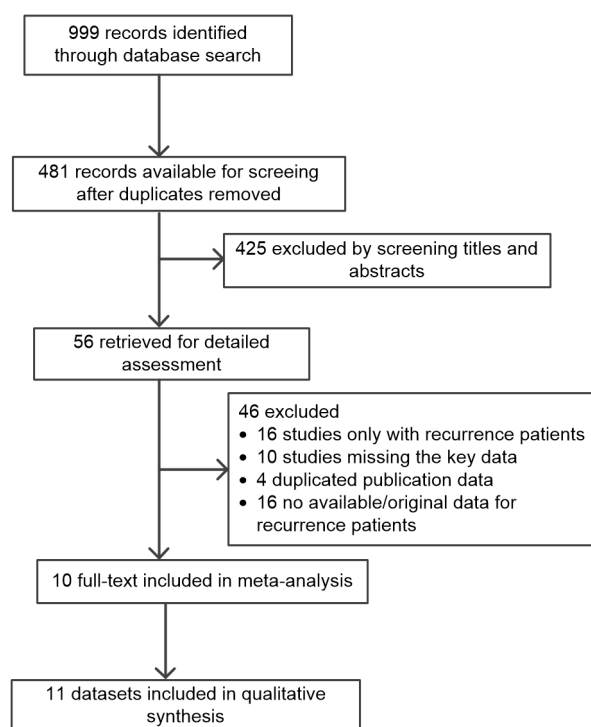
999 records identified through database search

481 records available for screeing after duplicates removed

425 excluded by screening titles and abstracts

56 retrieved for detailed assessment

46 excluded
• 16 studies only with recurrence patients
• 10 studies missing the key data
• 4 duplicated publication data
• 16 no available/original data for recurrence patients

10 full-text included in meta-analysis

11 datasets included in qualitative synthesis